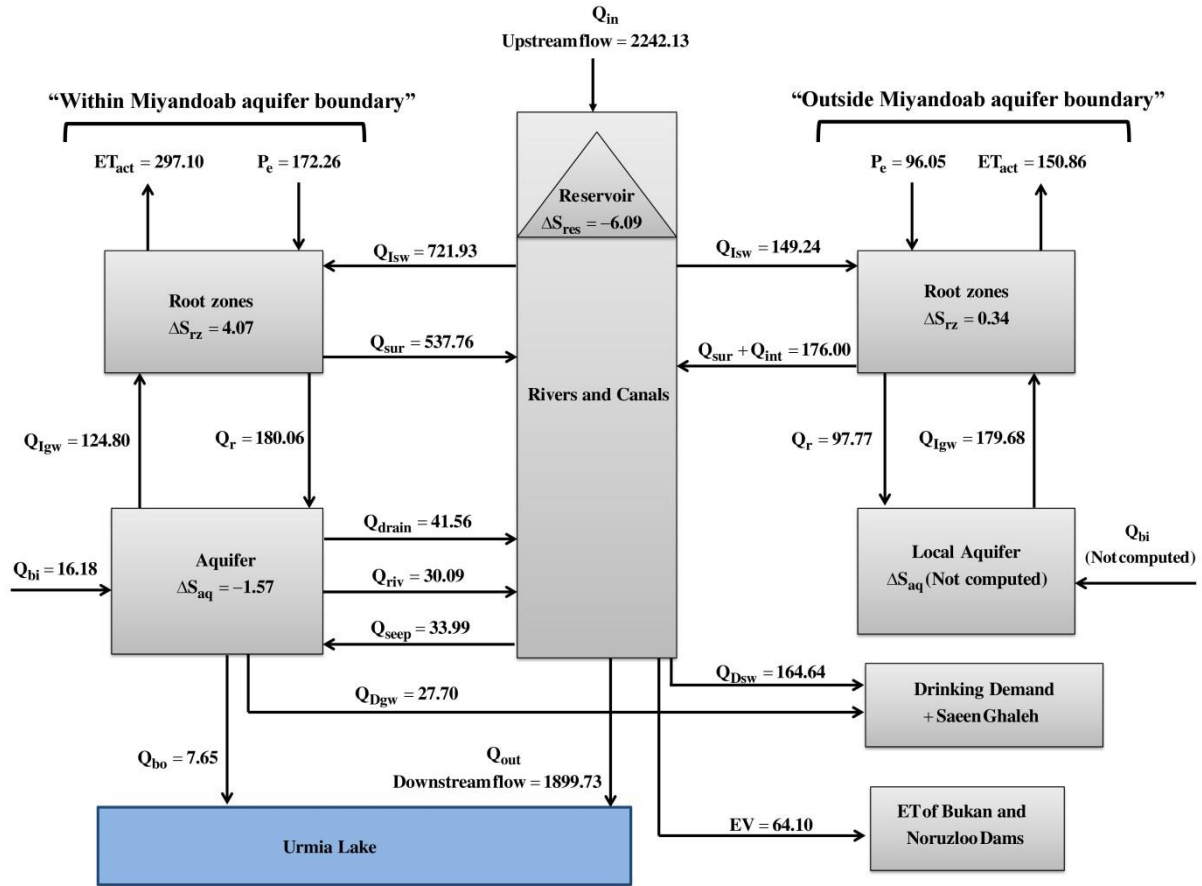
$Q_{in}$
Upstream flow = 2242.13

"Within Miyandoab aquifer boundary"

$ET_{act} = 297.10$

$P_e = 172.26$

Reservoir
$\Delta S_{res} = -6.09$

"Outside Miyandoab aquifer boundary"

$P_e = 96.05$

$ET_{act} = 150.86$

$Q_{Isw} = 721.93$

$Q_{Isw} = 149.24$

Root zones
$\Delta S_{rz} = 4.07$

Root zones
$\Delta S_{rz} = 0.34$

$Q_{sur} = 537.76$

$Q_{sur} + Q_{int} = 176.00$

Rivers and Canals

$Q_{Igw} = 124.80$

$Q_r = 180.06$

$Q_r = 97.77$

$Q_{Igw} = 179.68$

$Q_{drain} = 41.56$

Aquifer
$\Delta S_{aq} = -1.57$

$Q_{bi} = 16.18$

$Q_{riv} = 30.09$

$Q_{seep} = 33.99$

Local Aquifer
$\Delta S_{aq}$ (Not computed)

$Q_{bi}$
(Not computed)

$Q_{Dsw} = 164.64$

$Q_{Dgw} = 27.70$

Drinking Demand
+ Saeen Ghaleh

$Q_{bo} = 7.65$

$Q_{out}$
Downstream flow = 1899.73

EV = 64.10

ET of Bukan and
Noruzloo Dams

Urmia Lake